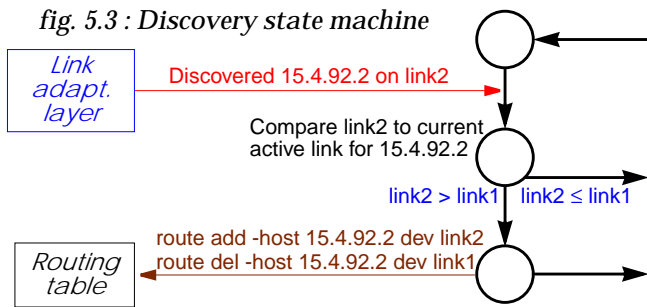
fig. 5.3 : Discovery state machine

Link adapt. layer

Discovered 15.4.92.2 on link2

Compare link2 to current active link for 15.4.92.2

link2 > link1

link2 ≤ link1

route add -host 15.4.92.2 dev link2
route del -host 15.4.92.2 dev link1

Routing table